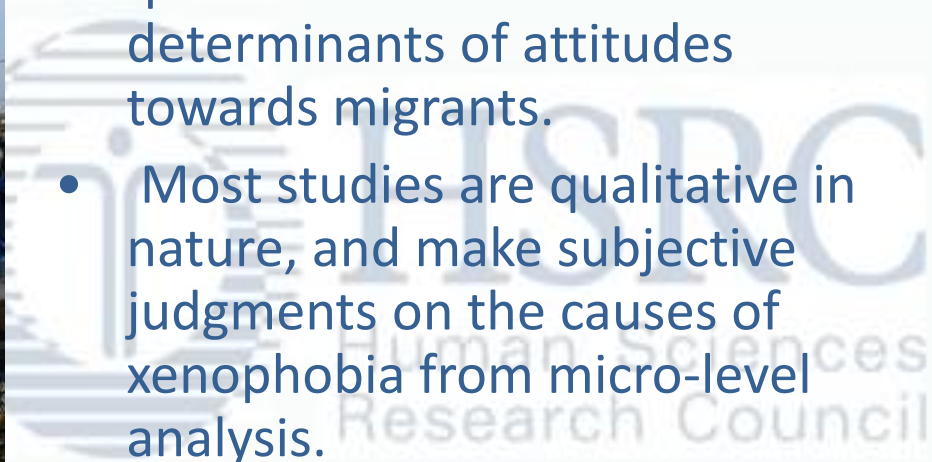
determinants of attitudes towards migrants.

• Most studies are qualitative in nature, and make subjective judgments on the causes of xenophobia from micro-level analysis.

HSRC
Human Sciences
Research Council